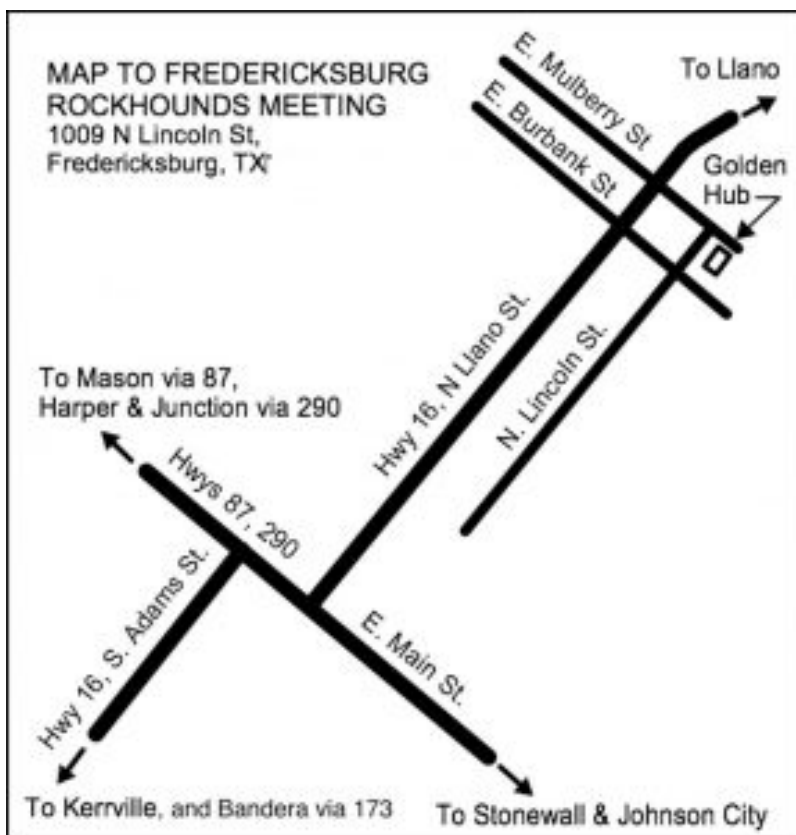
MAP TO FREDERICKSBURG ROCKHOUNDS MEETING
1009 N Lincoln St, Fredericksburg, TX

E. Mulberry St

E. Burbank St

To Llano

Golden Hub

Hwy 16, N Llano St.

N. Lincoln St.

To Mason via 87, Harper & Junction via 290

Hwys 87, 290

Hwy 16, S. Adams St.

E. Main St.

To Kerrville, and Bandera via 173

To Stonewall & Johnson City